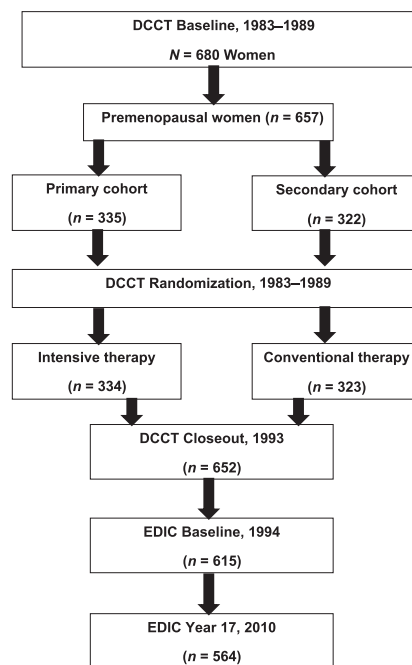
DCCT Baseline, 1983–1989

$N$ = 680 Women

Premenopausal women ($n$ = 657)

Primary cohort

($n$ = 335)

Secondary cohort

($n$ = 322)

DCCT Randomization, 1983–1989

Intensive therapy

($n$ = 334)

Conventional therapy

($n$ = 323)

DCCT Closeout, 1993

($n$ = 652)

EDIC Baseline, 1994

($n$ = 615)

EDIC Year 17, 2010

($n$ = 564)